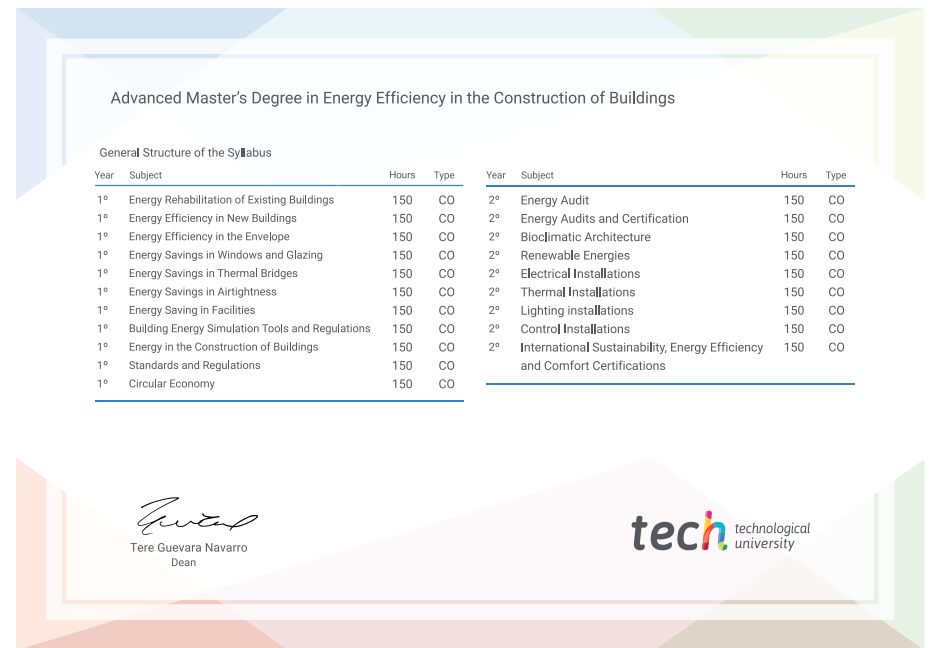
Advanced Master's Degree in Energy Efficiency in the Construction of Buildings

General Structure of the Syllabus

| Year | Subject | Hours | Type |
|---|---|---|---|
| 1º | Energy Rehabilitation of Existing Buildings | 150 | CO |
| 1º | Energy Efficiency in New Buildings | 150 | CO |
| 1º | Energy Efficiency in the Envelope | 150 | CO |
| 1º | Energy Savings in Windows and Glazing | 150 | CO |
| 1º | Energy Savings in Thermal Bridges | 150 | CO |
| 1º | Energy Savings in Airtightness | 150 | CO |
| 1º | Energy Saving in Facilities | 150 | CO |
| 1º | Building Energy Simulation Tools and Regulations | 150 | CO |
| 1º | Energy in the Construction of Buildings | 150 | CO |
| 1º | Standards and Regulations | 150 | CO |
| 1º | Circular Economy | 150 | CO |

| Year | Subject | Hours | Type |
|---|---|---|---|
| 2º | Energy Audit | 150 | CO |
| 2º | Energy Audits and Certification | 150 | CO |
| 2º | Bioclimatic Architecture | 150 | CO |
| 2º | Renewable Energies | 150 | CO |
| 2º | Electrical Installations | 150 | CO |
| 2º | Thermal Installations | 150 | CO |
| 2º | Lighting installations | 150 | CO |
| 2º | Control Installations | 150 | CO |
| 2º | International Sustainability, Energy Efficiency and Comfort Certifications | 150 | CO |

Tere Guevara Navarro
Dean

tech technological university